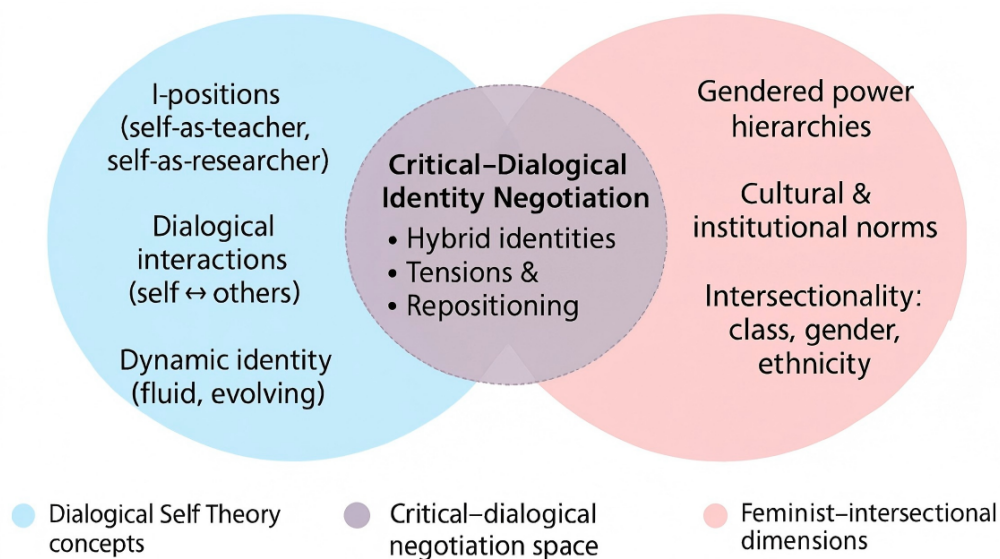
I-positions (self-as-teacher, self-as-researcher)

Dialogical interactions (self ↔ others)

Dynamic identity (fluid, evolving)

Critical–Dialogical Identity Negotiation
• Hybrid identities
• Tensions &
• Repositioning

Gendered power hierarchies

Cultural & institutional norms

Intersectionality: class, gender, ethnicity

Dialogical Self Theory concepts

Critical–dialogical negotiation space

Feminist–intersectional dimensions